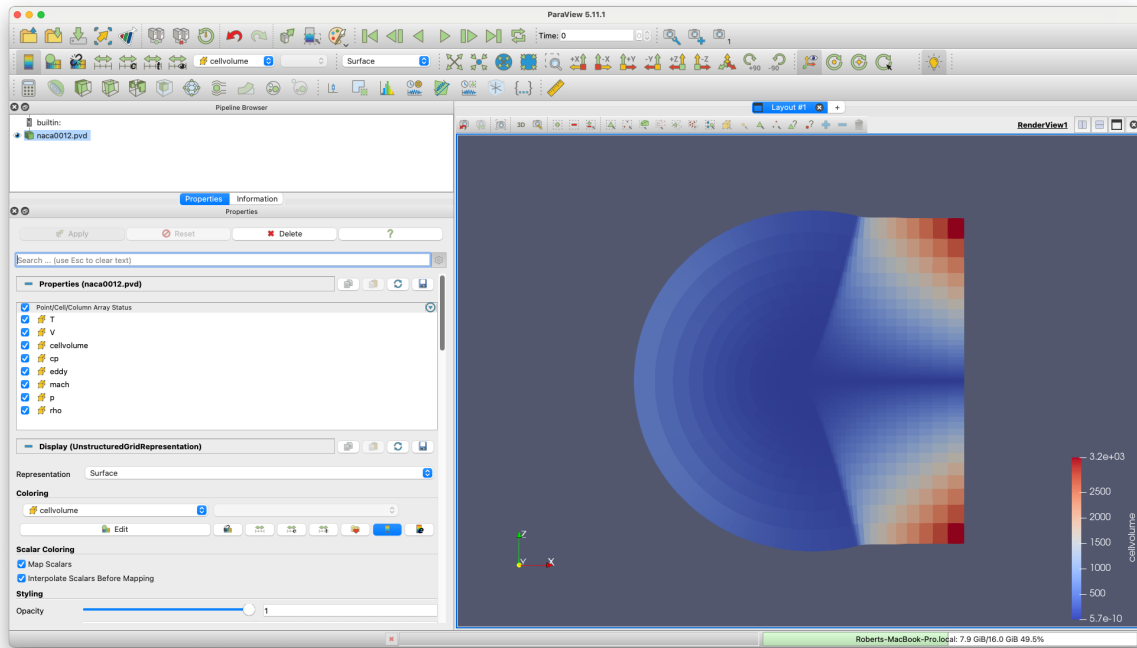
ParaView 5.11.1

Time: 0

cellvolume

Surface

Pipeline Browser

builtin:

naca0012.pvd

Layout #1

RenderView1

3D

Properties

Information

Properties

Apply

Reset

Delete

?

Search ... (use Esc to clear text)

Properties (naca0012.pvd)

Point/Cell/Column Array Status

T

V

cellvolume

cp

eddy

mach

p

rho

Display (UnstructuredGridRepresentation)

Representation

Surface

Coloring

cellvolume

Edit

Scalar Coloring

Map Scalars

Interpolate Scalars Before Mapping

Styling

Opacity

1

Z

Y

X

3.2e+03

2500

2000

1500

1000

500

5.7e-10

cellvolume

Roberts-MacBook-Pro.local: 7.9 GiB/16.0 GiB 49.5%